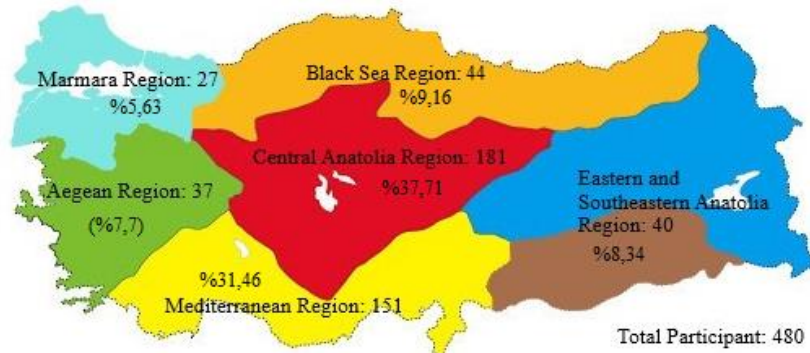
Marmara Region: 27
%5,63

Black Sea Region: 44
%9,16

Central Anatolia Region: 181
%37,71

Aegean Region: 37
(%7,7)

Eastern and Southeastern Anatolia Region: 40
%8,34

%31,46
Mediterranean Region: 151

Total Participant: 480